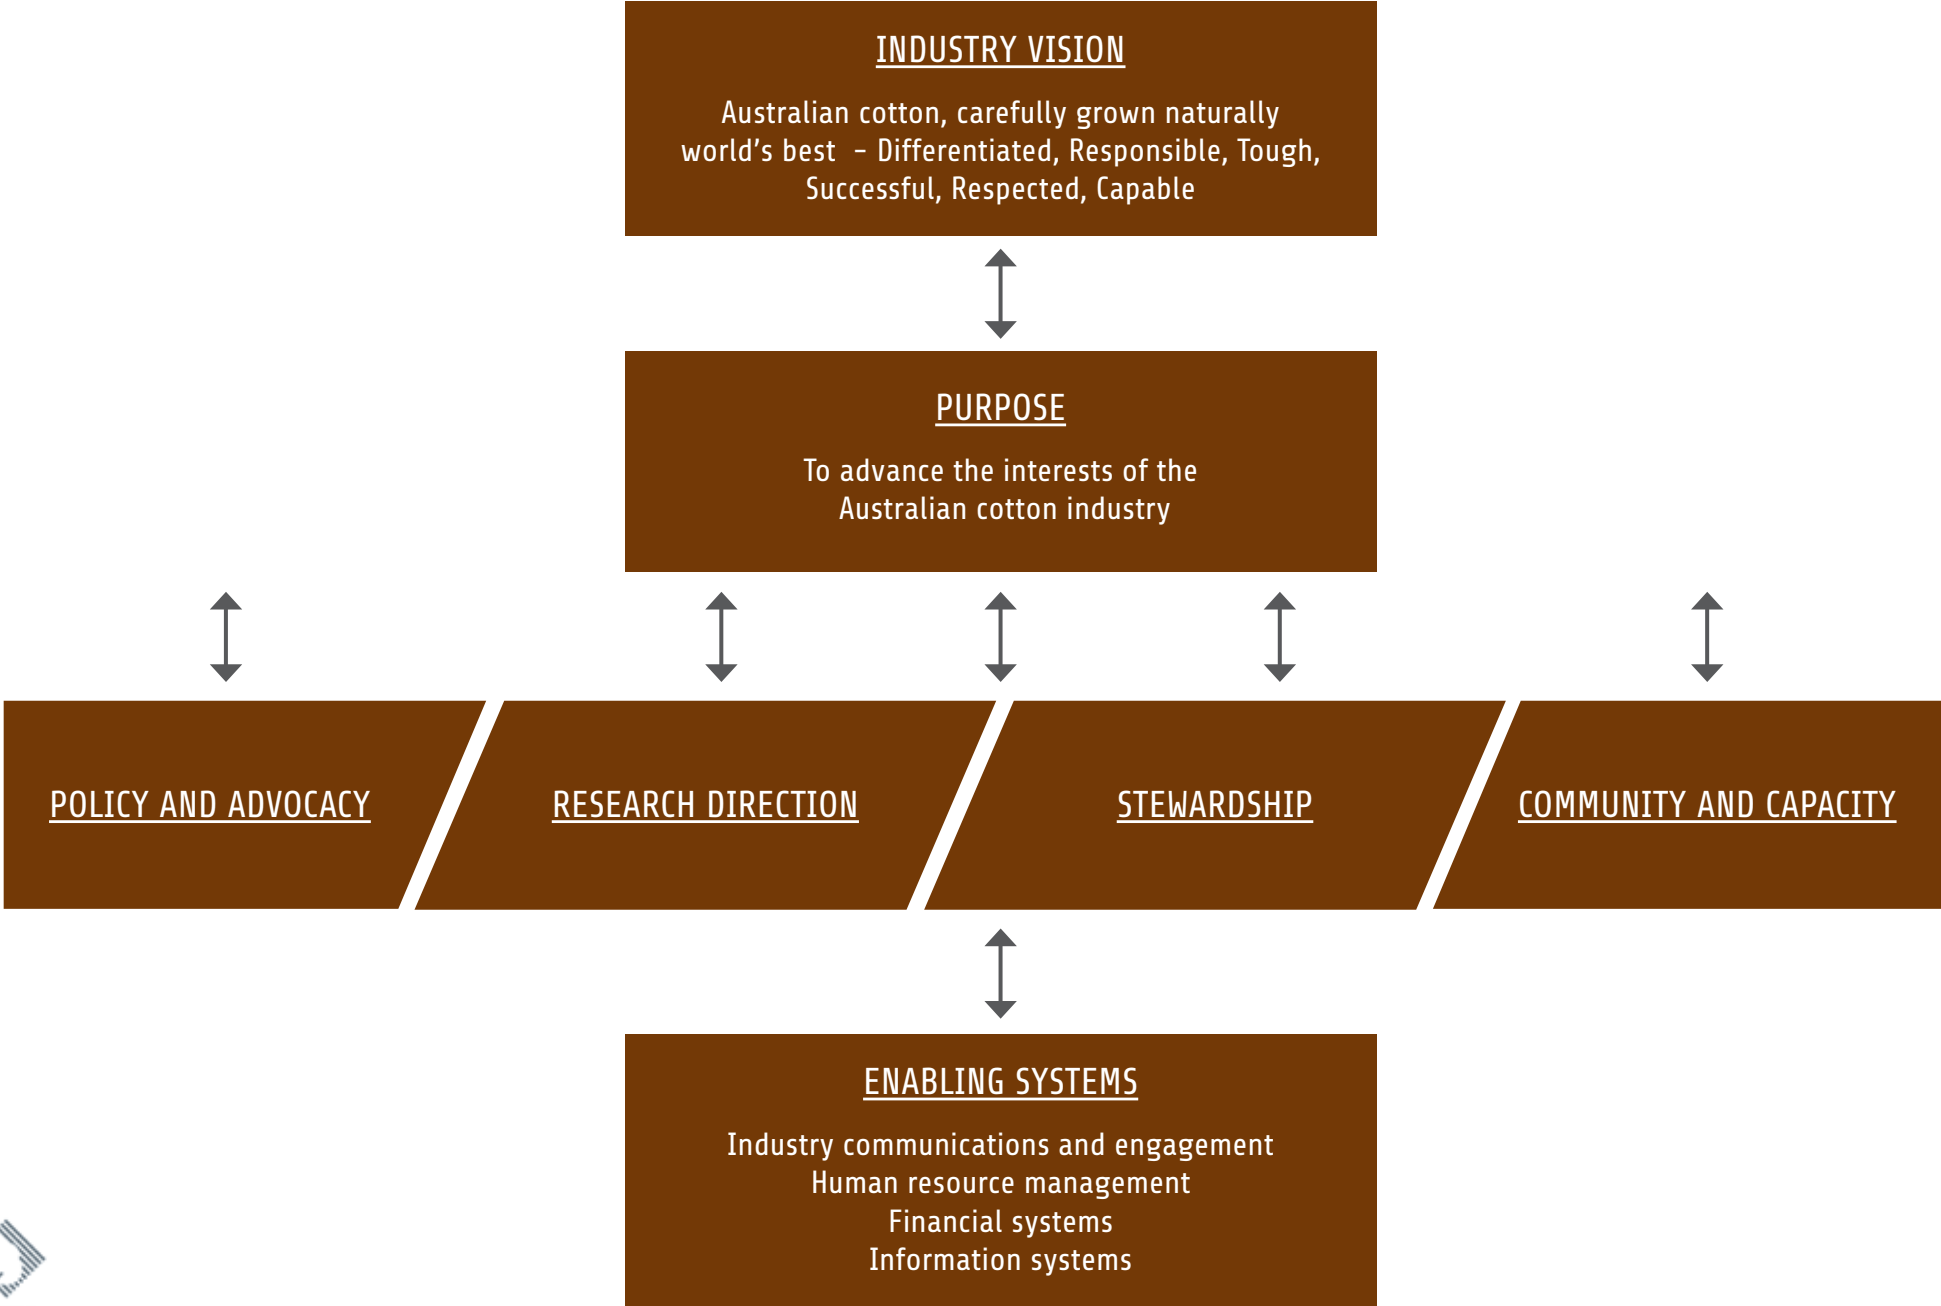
INDUSTRY VISION

Australian cotton, carefully grown naturally world’s best – Differentiated, Responsible, Tough, Successful, Respected, Capable

PURPOSE

To advance the interests of the Australian cotton industry

POLICY AND ADVOCACY

RESEARCH DIRECTION

STEWARDSHIP

COMMUNITY AND CAPACITY

ENABLING SYSTEMS

Industry communications and engagement
Human resource management
Financial systems
Information systems